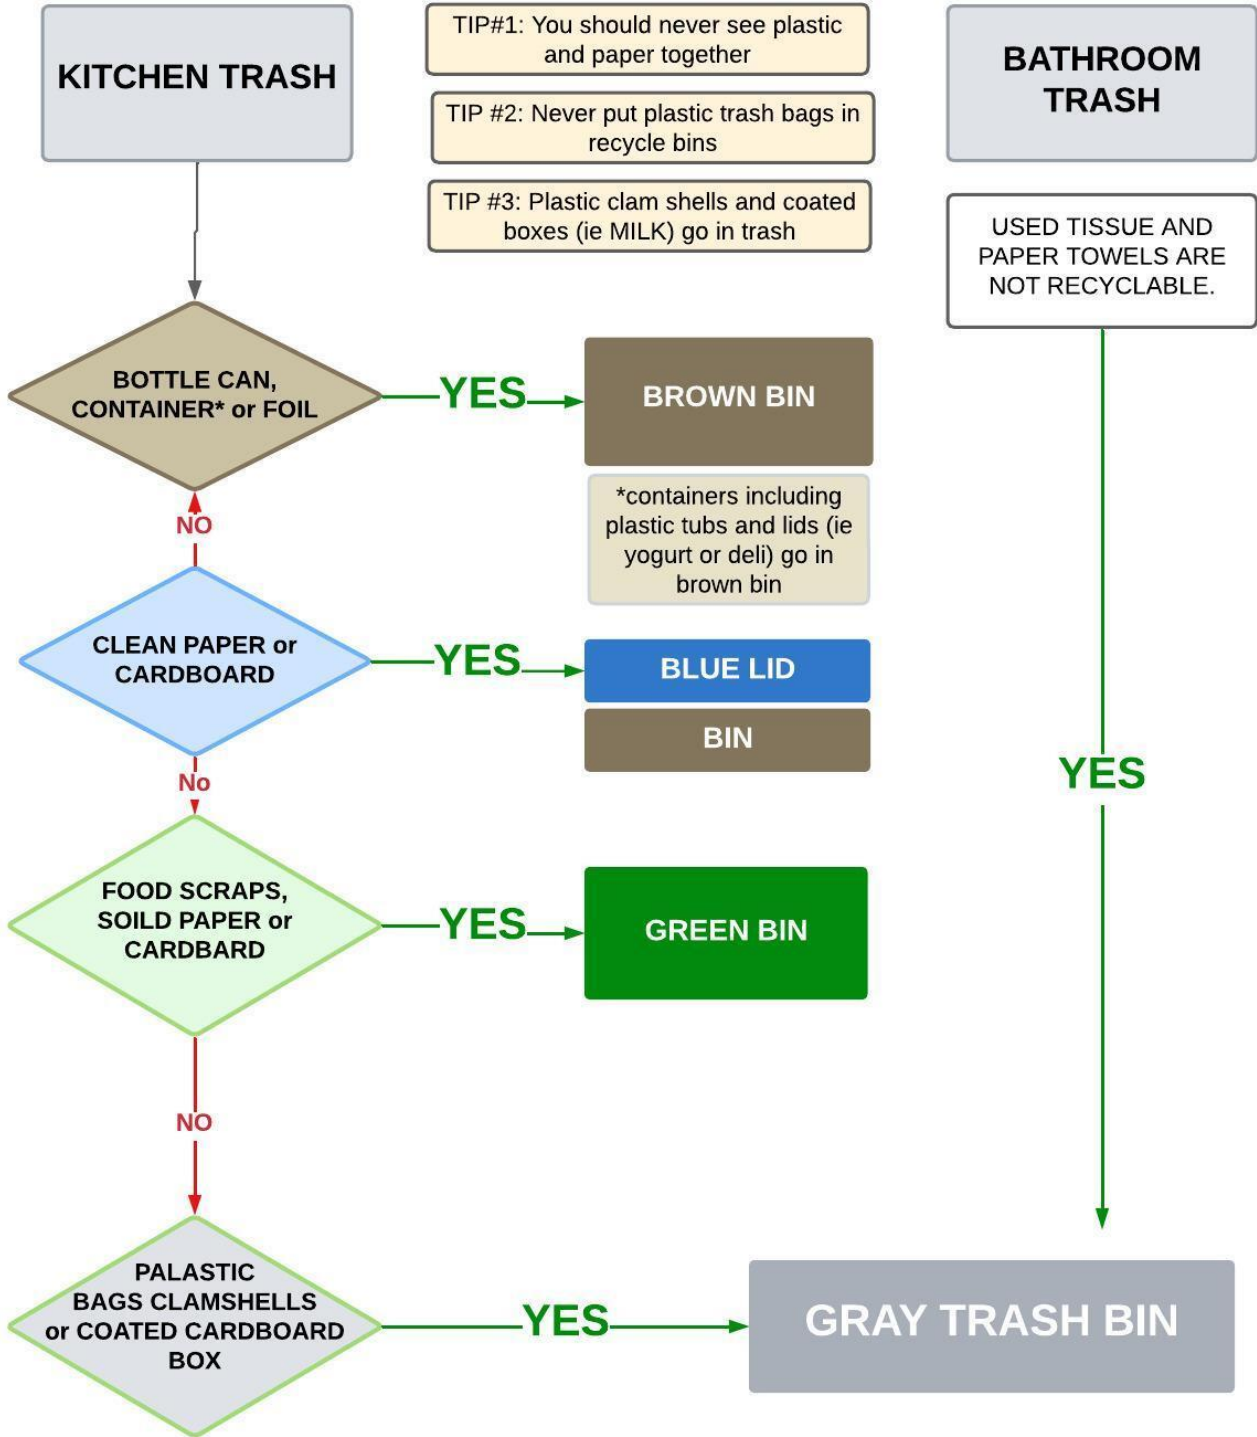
KITCHEN TRASH

TIP#1: You should never see plastic and paper together

TIP #2: Never put plastic trash bags in recycle bins

TIP #3: Plastic clam shells and coated boxes (ie MILK) go in trash

BATHROOM TRASH

USED TISSUE AND PAPER TOWELS ARE NOT RECYCLABLE.

BOTTLE CAN, CONTAINER* or FOIL

YES

BROWN BIN

*containers including plastic tubs and lids (ie yogurt or deli) go in brown bin

NO

CLEAN PAPER or CARDBOARD

YES

BLUE LID

BIN

No

YES

FOOD SCRAPS, SOILD PAPER or CARDBARD

YES

GREEN BIN

NO

PALASTIC BAGS CLAMSHELLS or COATED CARDBOARD BOX

YES

GRAY TRASH BIN